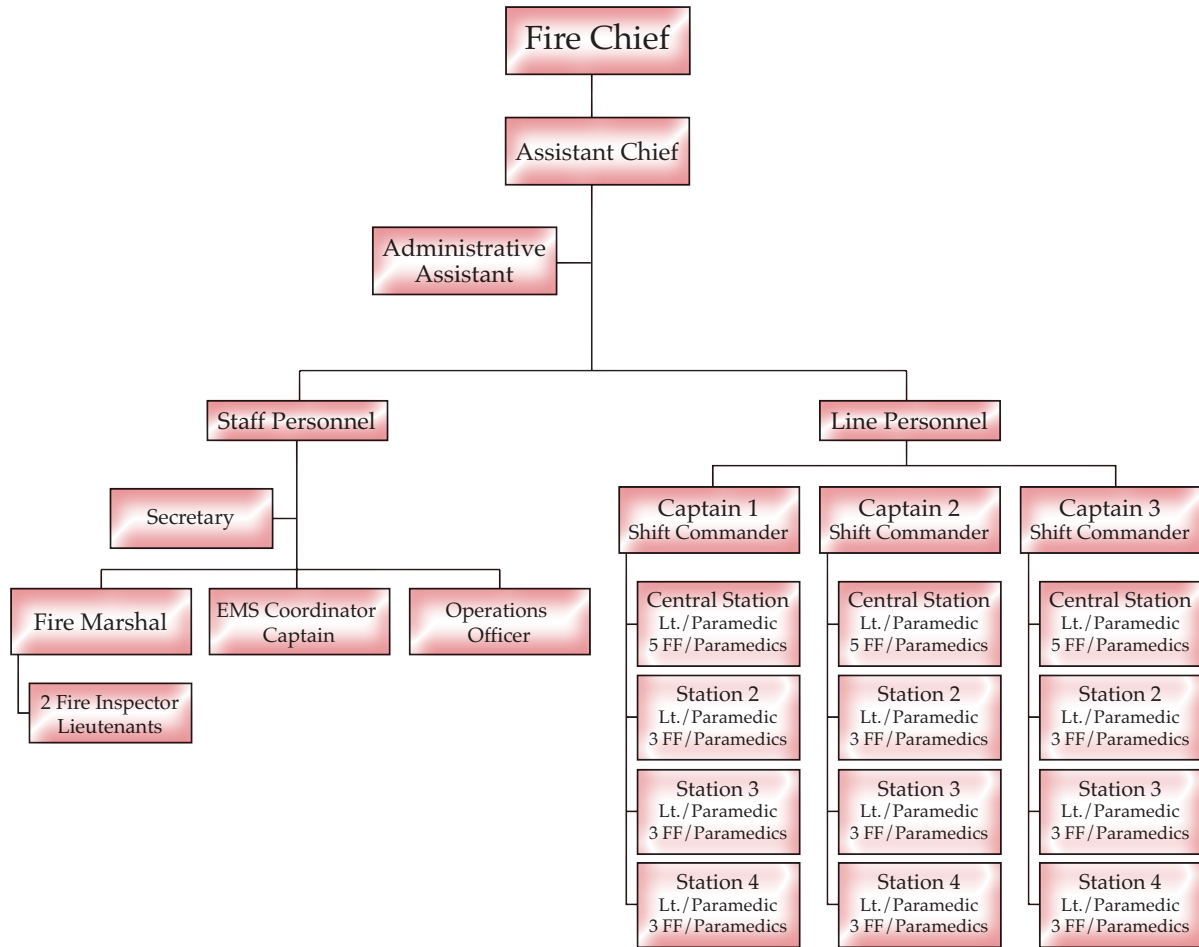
Fire Chief

Assistant Chief

Administrative Assistant

Staff Personnel

Secretary

Fire Marshal

2 Fire Inspector Lieutenants

EMS Coordinator Captain

Operations Officer

Line Personnel

Captain 1
Shift Commander

Central Station
Lt./Paramedic
5 FF/Paramedics

Station 2
Lt./Paramedic
3 FF/Paramedics

Station 3
Lt./Paramedic
3 FF/Paramedics

Station 4
Lt./Paramedic
3 FF/Paramedics

Captain 2
Shift Commander

Central Station
Lt./Paramedic
5 FF/Paramedics

Station 2
Lt./Paramedic
3 FF/Paramedics

Station 3
Lt./Paramedic
3 FF/Paramedics

Station 4
Lt./Paramedic
3 FF/Paramedics

Captain 3
Shift Commander

Central Station
Lt./Paramedic
5 FF/Paramedics

Station 2
Lt./Paramedic
3 FF/Paramedics

Station 3
Lt./Paramedic
3 FF/Paramedics

Station 4
Lt./Paramedic
3 FF/Paramedics